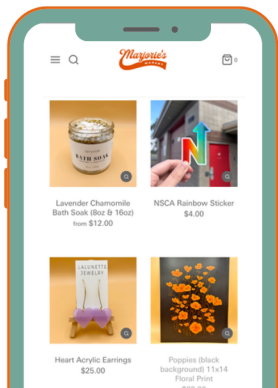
Marjorie's
MARKET

0

BATH SOAK

LALUNETTE JEWELRY

Lavender Chamomile Bath Soak (8oz & 16oz)
from $12.00

NSCA Rainbow Sticker
$4.00

Heart Acrylic Earrings
$25.00

Poppies (black background) 11x14 Floral Print
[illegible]